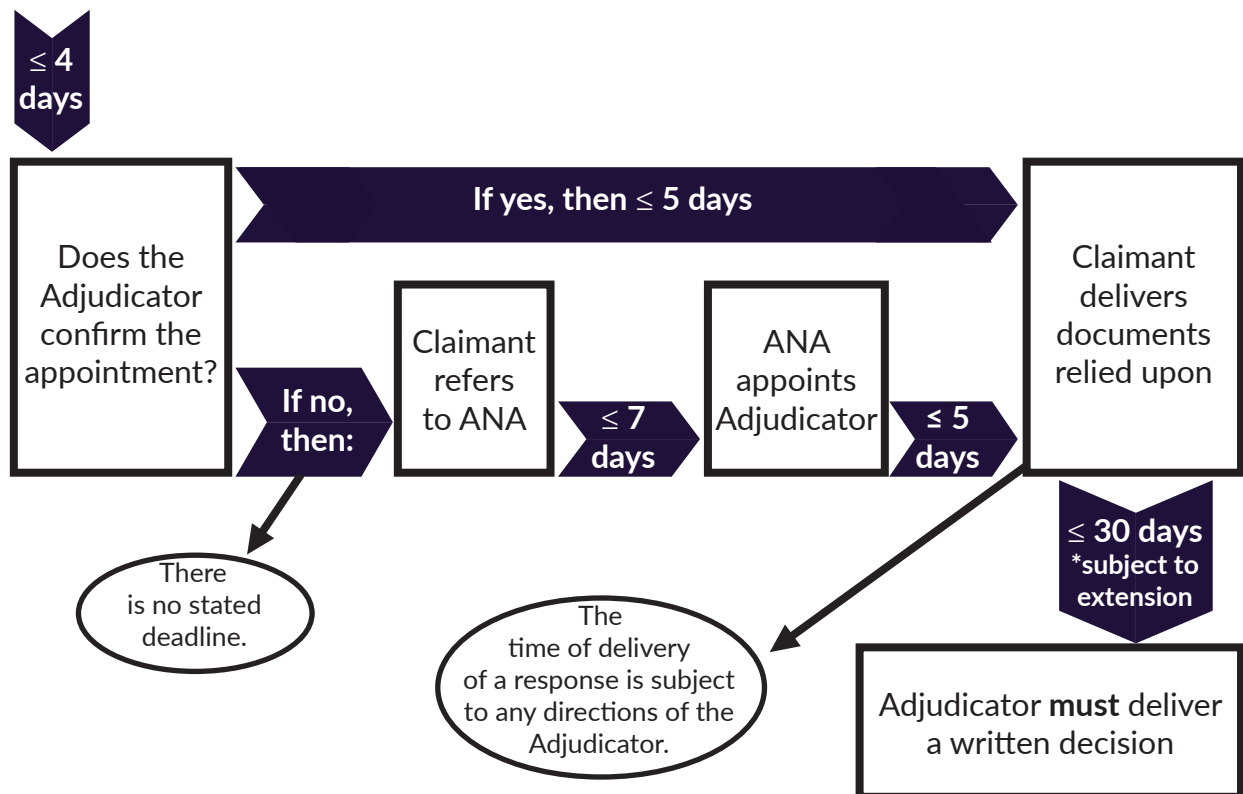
$\leq$ 4 days

Does the Adjudicator confirm the appointment?

If yes, then $\leq$ 5 days

Claimant delivers documents relied upon

If no, then:

Claimant refers to ANA

$\leq$ 7 days

ANA appoints Adjudicator

$\leq$ 5 days

There is no stated deadline.

$\leq$ 30 days *subject to extension

The time of delivery of a response is subject to any directions of the Adjudicator.

Adjudicator **must** deliver a written decision